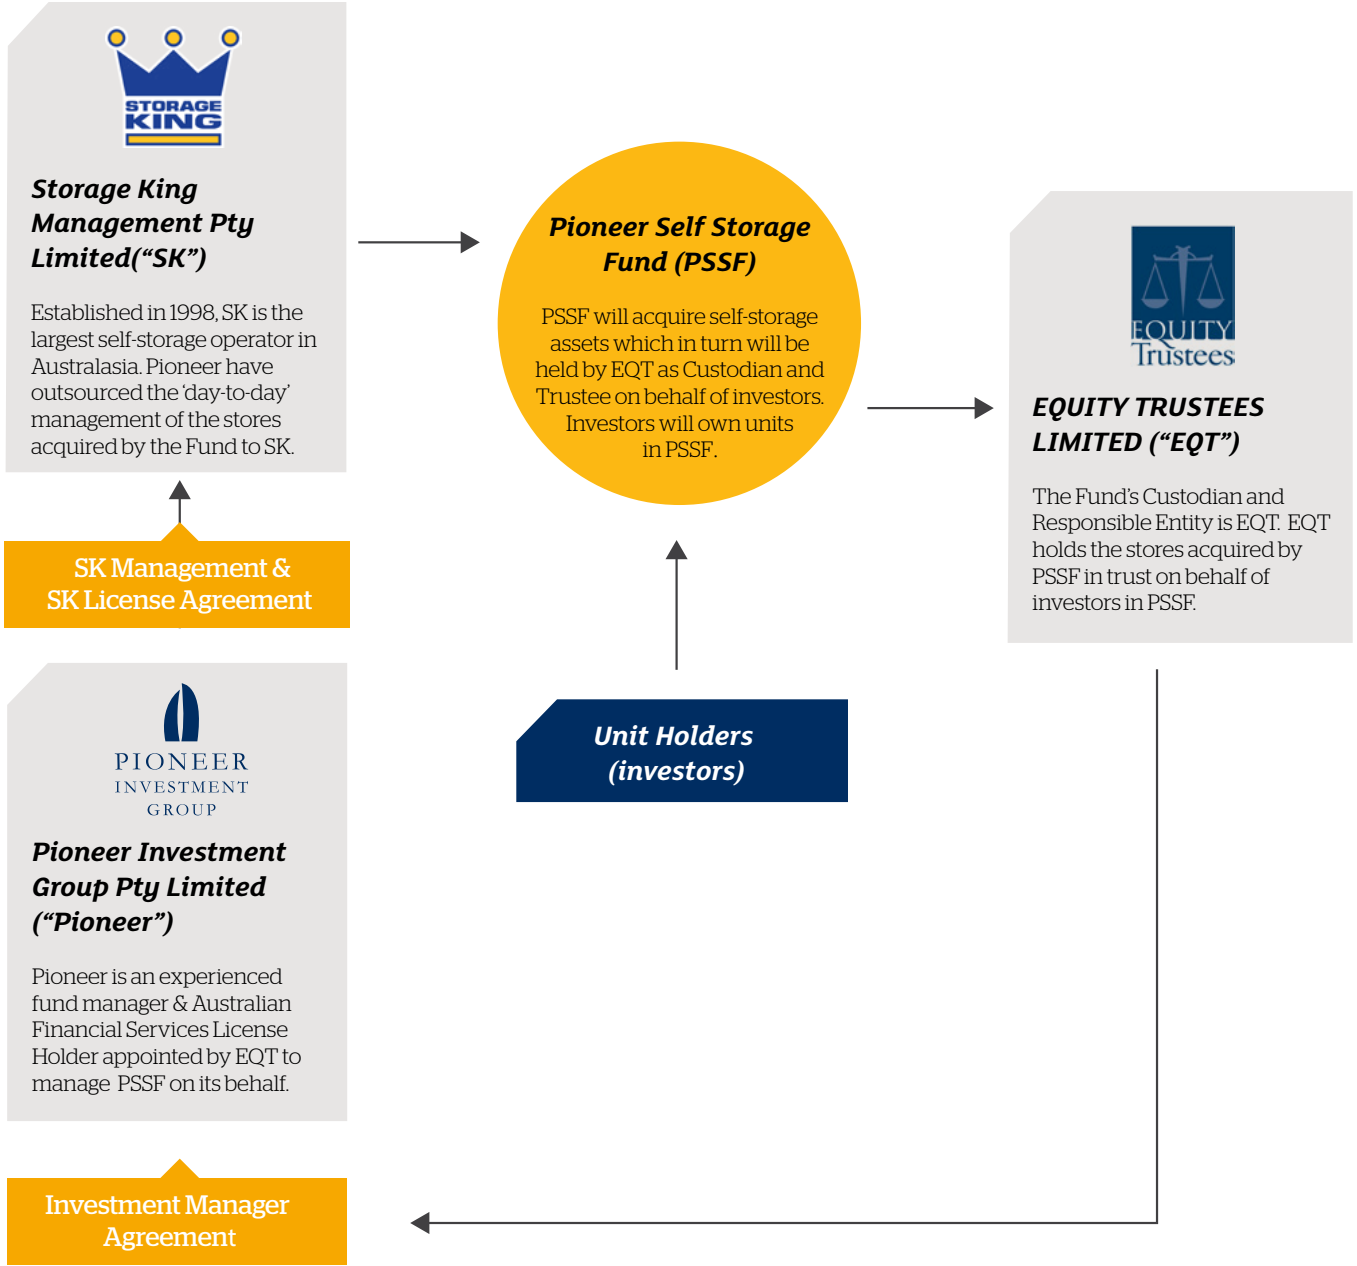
STORAGE KING

Storage King Management Pty Limited(“SK”)

Established in 1998, SK is the largest self-storage operator in Australasia. Pioneer have outsourced the ‘day-to-day’ management of the stores acquired by the Fund to SK.

SK Management & SK License Agreement

Pioneer Self Storage Fund (PSSF)

PSSF will acquire self-storage assets which in turn will be held by EQT as Custodian and Trustee on behalf of investors. Investors will own units in PSSF.

EQUITY Trustees

EQUITY TRUSTEES LIMITED (“EQT”)

The Fund’s Custodian and Responsible Entity is EQT. EQT holds the stores acquired by PSSF in trust on behalf of investors in PSSF.

PIONEER INVESTMENT GROUP

Pioneer Investment Group Pty Limited (“Pioneer”)

Pioneer is an experienced fund manager & Australian Financial Services License Holder appointed by EQT to manage PSSF on its behalf.

Unit Holders (investors)

Investment Manager Agreement